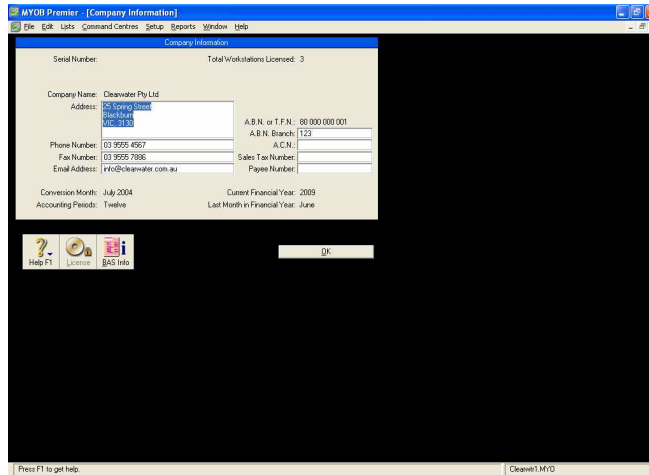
MYOB Premier - [Company Information]

File Edit Lists Command Centres Setup Reports Window Help

Company Information

Serial Number:

Total Workstations Licensed: 3

Company Name: Clearwater Pty Ltd

Address: 25 Spring Street
Blackburn
VIC 3130

A.B.N. or T.F.N.: 80 000 000 001

A.B.N. Branch: 123

Phone Number: 03 9555 4567

A.C.N.:

Fax Number: 03 9555 7886

Sales Tax Number:

Email Address: info@clearwater.com.au

Payee Number:

Conversion Month: July 2004

Current Financial Year: 2009

Accounting Periods: Twelve

Last Month in Financial Year: June

Help F1

License

BAS Info

OK

Press F1 to get help.

Clearwtr1.MYO